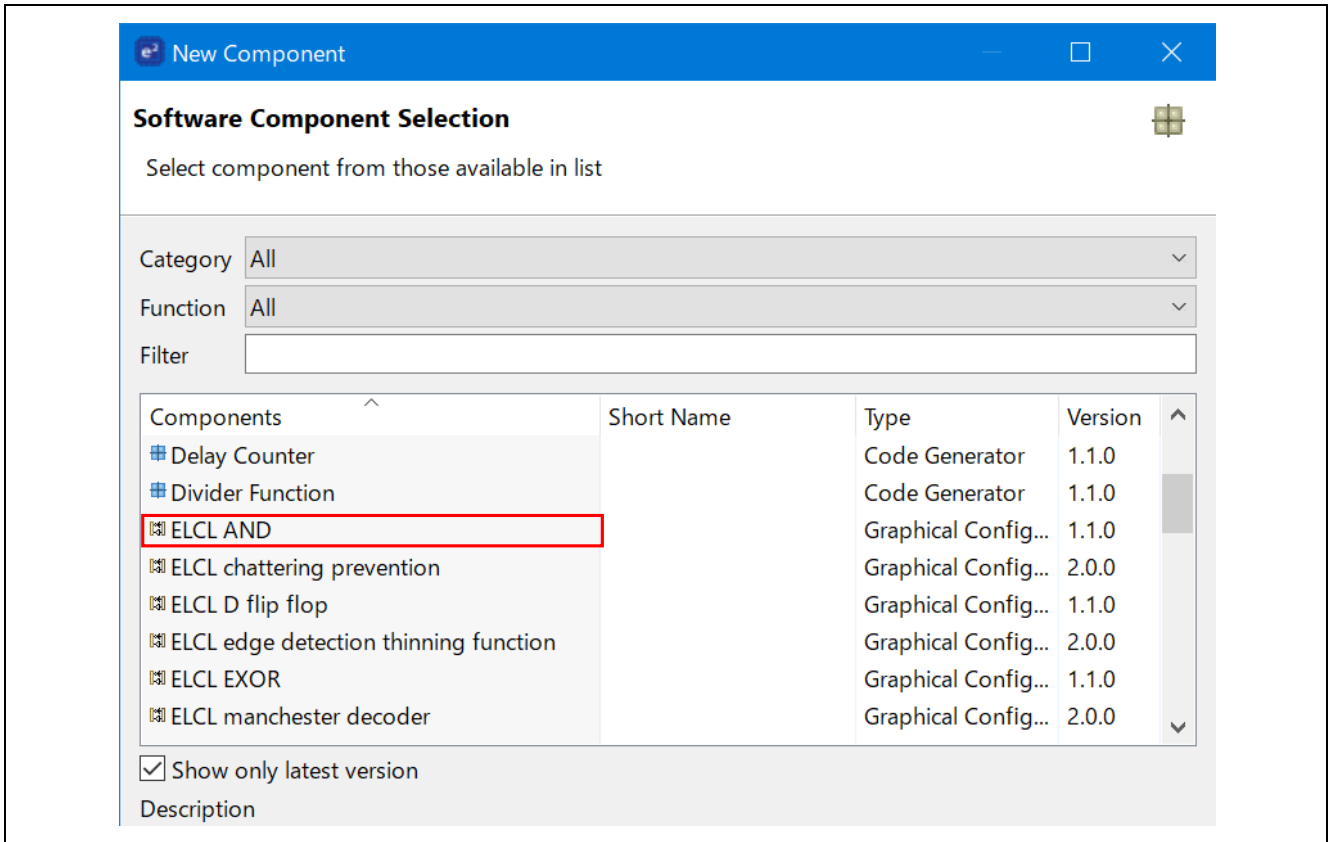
New Component

Software Component Selection

Select component from those available in list

Category All

Function All

Filter

| Components | Short Name | Type | Version |
|---|---|---|---|
| Delay Counter | | Code Generator | 1.1.0 |
| Divider Function | | Code Generator | 1.1.0 |
| ELCL AND | | Graphical Config... | 1.1.0 |
| ELCL chattering prevention | | Graphical Config... | 2.0.0 |
| ELCL D flip flop | | Graphical Config... | 1.1.0 |
| ELCL edge detection thinning function | | Graphical Config... | 2.0.0 |
| ELCL EXOR | | Graphical Config... | 1.1.0 |
| ELCL manchester decoder | | Graphical Config... | 2.0.0 |

Show only latest version

Description